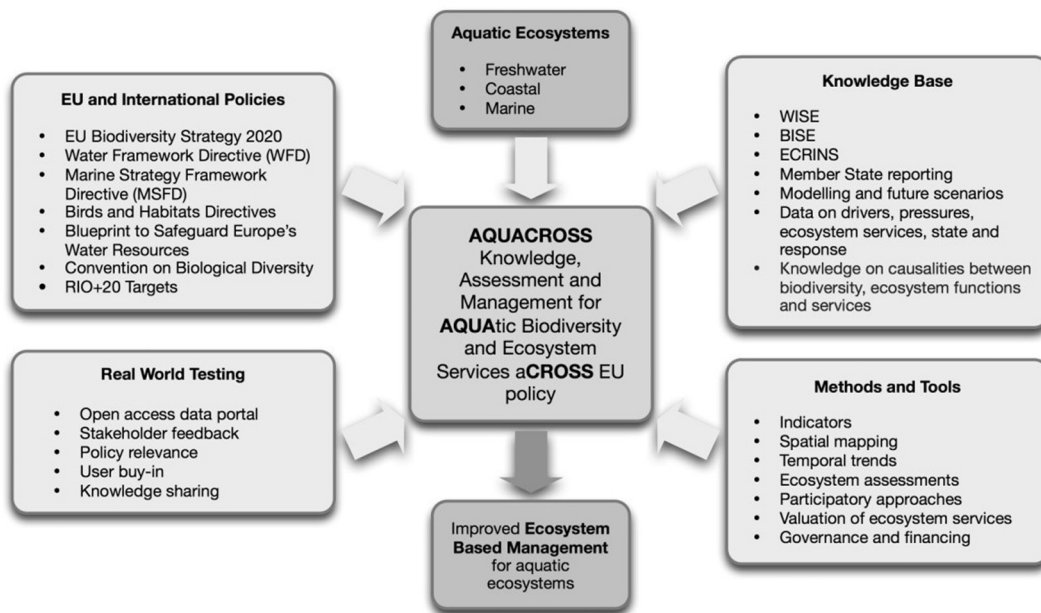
Aquatic Ecosystems

- Freshwater
- Coastal
- Marine

EU and International Policies

- EU Biodiversity Strategy 2020
- Water Framework Directive (WFD)
- Marine Strategy Framework Directive (MSFD)
- Birds and Habitats Directives
- Blueprint to Safeguard Europe's Water Resources
- Convention on Biological Diversity
- RIO+20 Targets

Knowledge Base

- WISE
- BISE
- ECRINS
- Member State reporting
- Modelling and future scenarios
- Data on drivers, pressures, ecosystem services, state and response
- Knowledge on causalities between biodiversity, ecosystem functions and services

AQUACROSS Knowledge, Assessment and Management for AQUAtic Biodiversity and Ecosystem Services aCROSS EU policy

Real World Testing

- Open access data portal
- Stakeholder feedback
- Policy relevance
- User buy-in
- Knowledge sharing

Methods and Tools

- Indicators
- Spatial mapping
- Temporal trends
- Ecosystem assessments
- Participatory approaches
- Valuation of ecosystem services
- Governance and financing

Improved Ecosystem Based Management for aquatic ecosystems